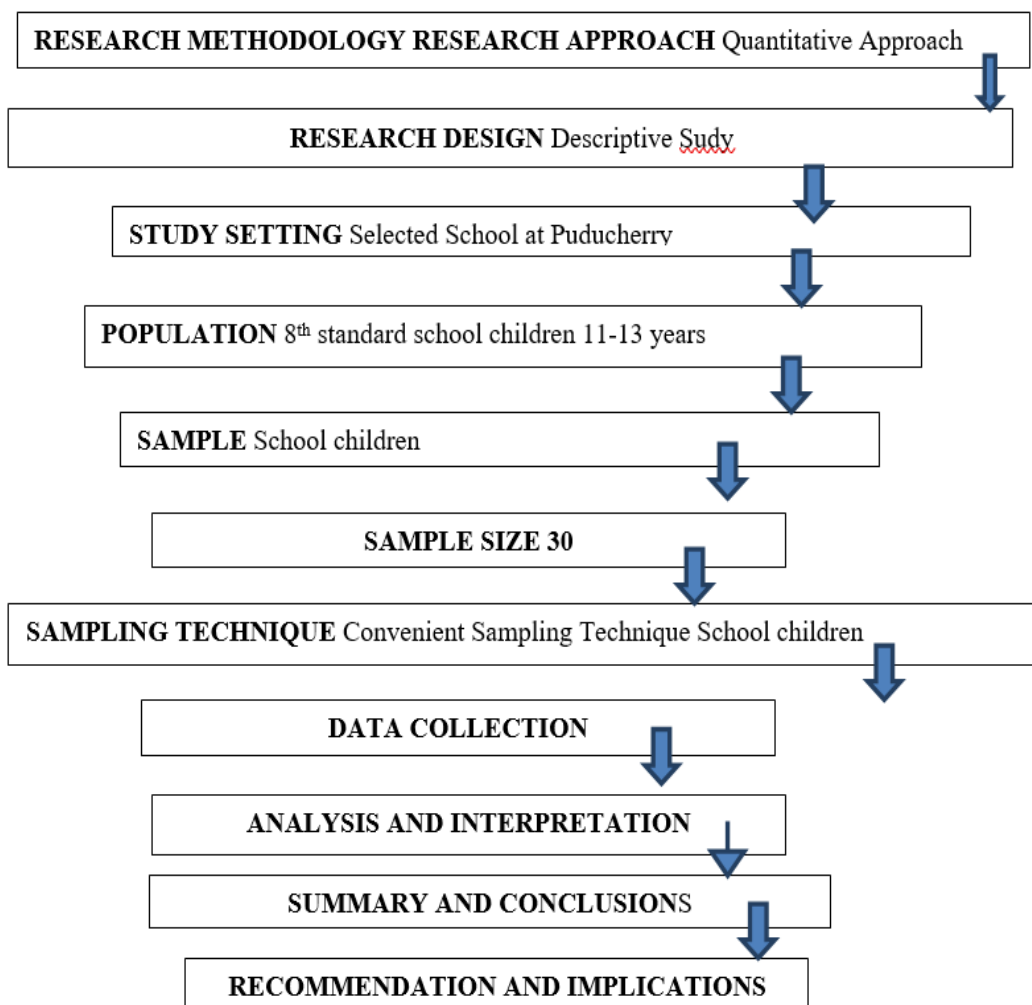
RESEARCH METHODOLOGY RESEARCH APPROACH Quantitative Approach

RESEARCH DESIGN Descriptive Sudy

STUDY SETTING Selected School at Puducherry

POPULATION 8$^{th}$ standard school children 11-13 years

SAMPLE School children

SAMPLE SIZE 30

SAMPLING TECHNIQUE Convenient Sampling Technique School children

DATA COLLECTION

ANALYSIS AND INTERPRETATION

SUMMARY AND CONCLUSIONS

RECOMMENDATION AND IMPLICATIONS